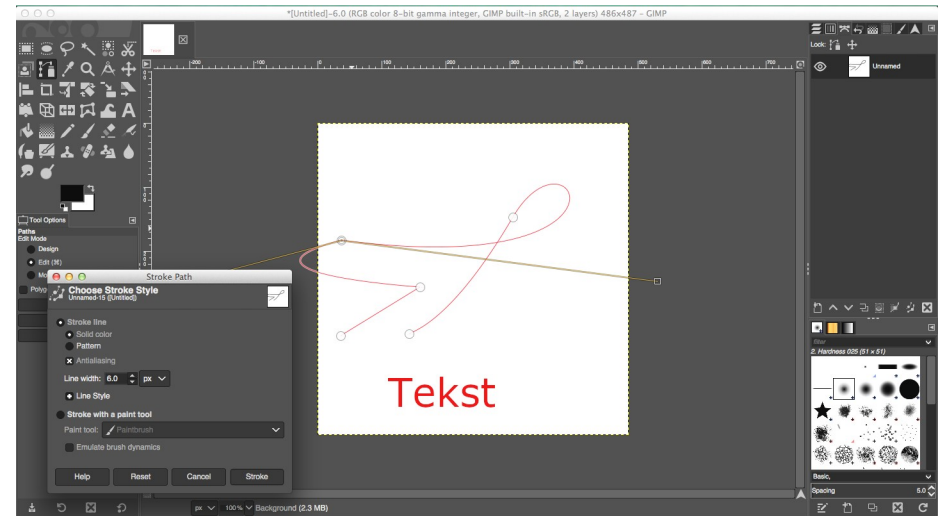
*[Untitled]-6.0 (RGB color 8-bit gamma integer, GIMP built-in sRGB, 2 layers) 486x487 – GIMP

Lock:

Unnamed

Tool Options

Paths
Edit Mode
Design
Edit (⌘)
Mo

Polyg

Stroke Path

Choose Stroke Style
Unnamed-15 ([Untitled])

Stroke line
Solid color
Pattern
Antialiasing
Line width: 6.0 px
Line Style

Stroke with a paint tool
Paint tool: Paintbrush
Emulate brush dynamics

Help
Reset
Cancel
Stroke

Tekst

2. Hardness 025 (51 × 51)

Basic,

Spacing 5.0

px 100% Background (2.3 MB)

-200 -100 0 100 200 300 400 500 600 700